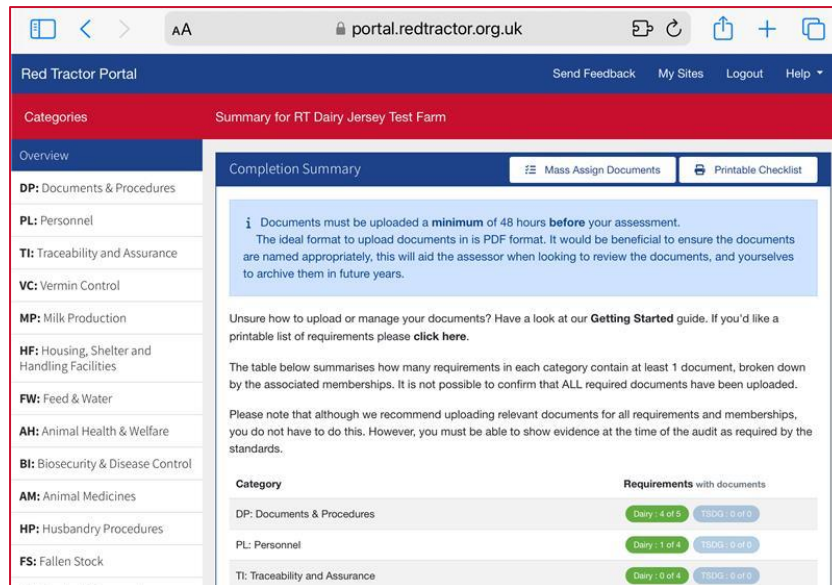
AA portal.redtractor.org.uk

Red Tractor Portal

Send Feedback My Sites Logout Help

Categories

Summary for RT Dairy Jersey Test Farm

Overview

DP: Documents & Procedures

PL: Personnel

TI: Traceability and Assurance

VC: Vermin Control

MP: Milk Production

HF: Housing, Shelter and Handling Facilities

FW: Feed & Water

AH: Animal Health & Welfare

BI: Biosecurity & Disease Control

AM: Animal Medicines

HP: Husbandry Procedures

FS: Fallen Stock

Completion Summary

Mass Assign Documents

Printable Checklist

i Documents must be uploaded a **minimum** of 48 hours **before** your assessment. The ideal format to upload documents in is PDF format. It would be beneficial to ensure the documents are named appropriately, this will aid the assessor when looking to review the documents, and yourselves to archive them in future years.

Unsure how to upload or manage your documents? Have a look at our **Getting Started** guide. If you'd like a printable list of requirements please **click here**.

The table below summarises how many requirements in each category contain at least 1 document, broken down by the associated memberships. It is not possible to confirm that ALL required documents have been uploaded.

Please note that although we recommend uploading relevant documents for all requirements and memberships, you do not have to do this. However, you must be able to show evidence at the time of the audit as required by the standards.

| Category | **Requirements** with documents |
|---|---|
| DP: Documents & Procedures | Dairy : 4 of 5 TSDG : 0 of 0 |
| PL: Personnel | Dairy : 1 of 4 TSDG : 0 of 0 |
| TI: Traceability and Assurance | Dairy : 0 of 4 TSDG : 0 of 0 |